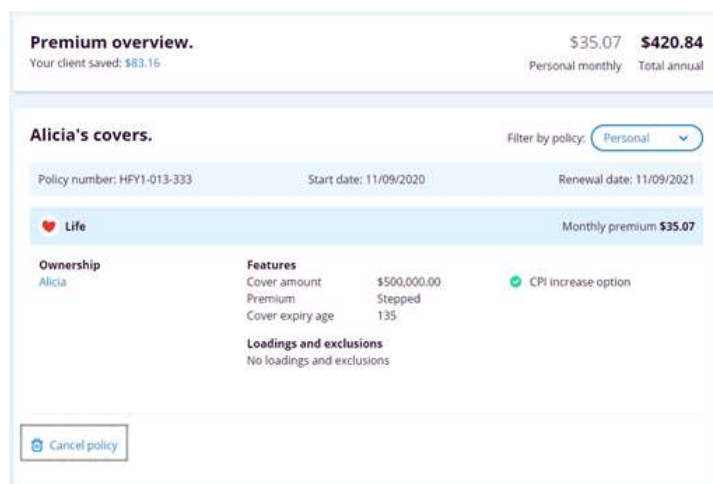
Premium overview.
Your client saved: $83.16

$35.07 Personal monthly
$420.84 Total annual

Alicia's covers.

Filter by policy: Personal

Policy number: HFY1-013-333
Start date: 11/09/2020
Renewal date: 11/09/2021

Life
Monthly premium $35.07

Ownership
Alicia

Features

| | |
|---|---|
| Cover amount | $500,000.00 |
| Premium | Stepped |
| Cover expiry age | 135 |

CPI increase option

Loadings and exclusions
No loadings and exclusions

Cancel policy